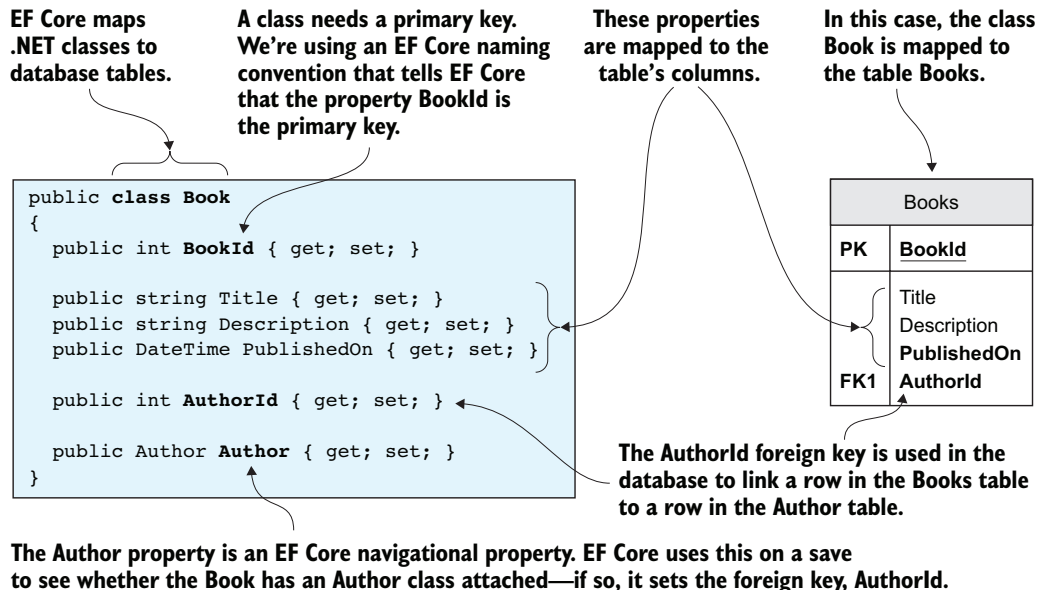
EF Core maps .NET classes to database tables.

A class needs a primary key. We're using an EF Core naming convention that tells EF Core that the property BookId is the primary key.

These properties are mapped to the table's columns.

In this case, the class Book is mapped to the table Books.

public class Book
{
  public int BookId { get; set; }

  public string Title { get; set; }
  public string Description { get; set; }
  public DateTime PublishedOn { get; set; }

  public int AuthorId { get; set; }

  public Author Author { get; set; }
}

| Books | |
|---|---|
| PK | BookId |
| | Title<br>Description<br>PublishedOn |
| FK1 | AuthorId |

The AuthorId foreign key is used in the database to link a row in the Books table to a row in the Author table.

The Author property is an EF Core navigational property. EF Core uses this on a save to see whether the Book has an Author class attached—if so, it sets the foreign key, AuthorId.